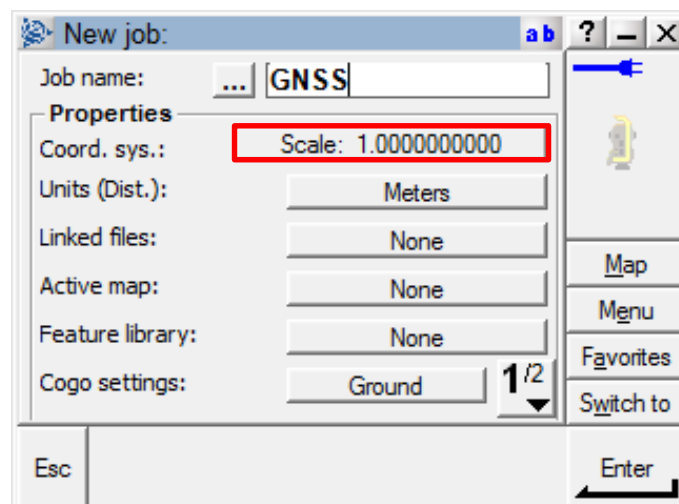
New job:
ab ? _ X
Job name: ... GNSS
Properties
Coord. sys.: Scale: 1.0000000000
Units (Dist.): Meters
Linked files: None
Active map: None
Feature library: None
Cogo settings: Ground
1/2
Map
Menu
Favorites
Switch to
Esc
Enter